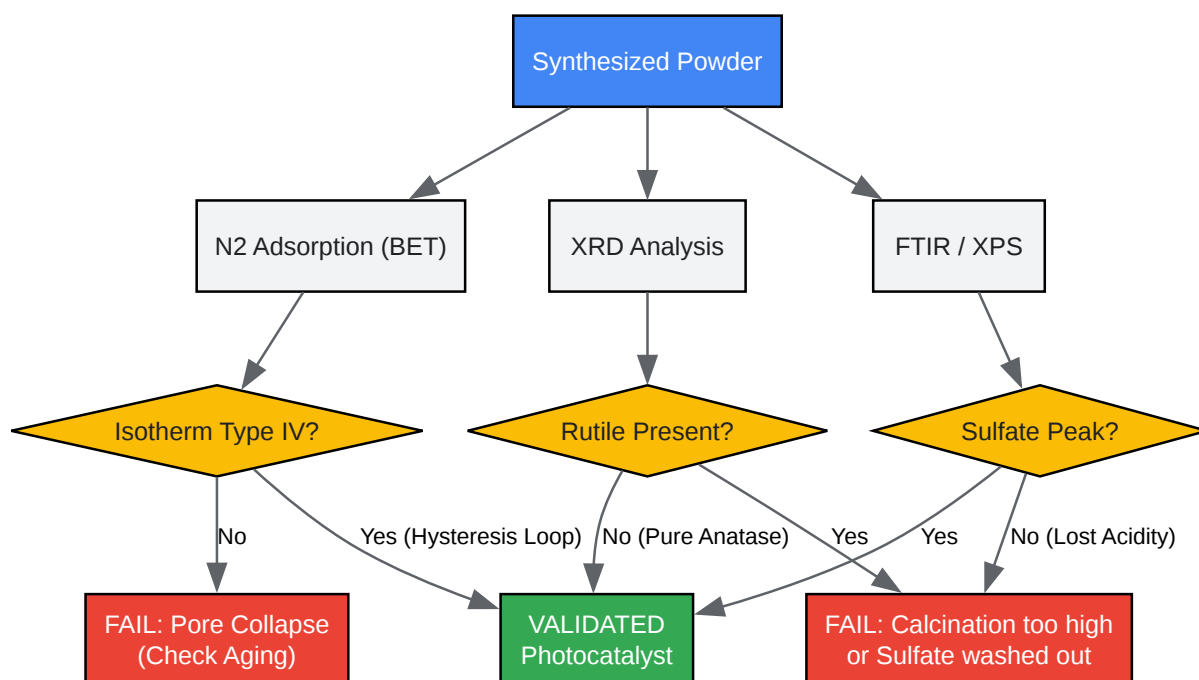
Synthesized Powder

N2 Adsorption (BET)

XRD Analysis

FTIR / XPS

Isotherm Type IV?

Rutile Present?

Sulfate Peak?

No

Yes (Hysteresis Loop)

No (Pure Anatase)

Yes

Yes

No (Lost Acidity)

FAIL: Pore Collapse (Check Aging)

VALIDATED Photocatalyst

FAIL: Calcination too high or Sulfate washed out